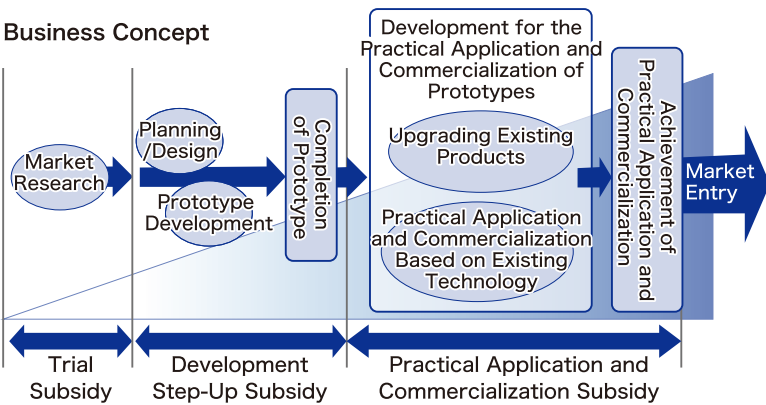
Business Concept

Market Research

Planning /Design

Prototype Development

Completion of Prototype

Development for the Practical Application and Commercialization of Prototypes

Upgrading Existing Products

Practical Application and Commercialization Based on Existing Technology

Achievement of Practical Application and Commercialization

Market Entry

Trial Subsidy

Development Step-Up Subsidy

Practical Application and Commercialization Subsidy